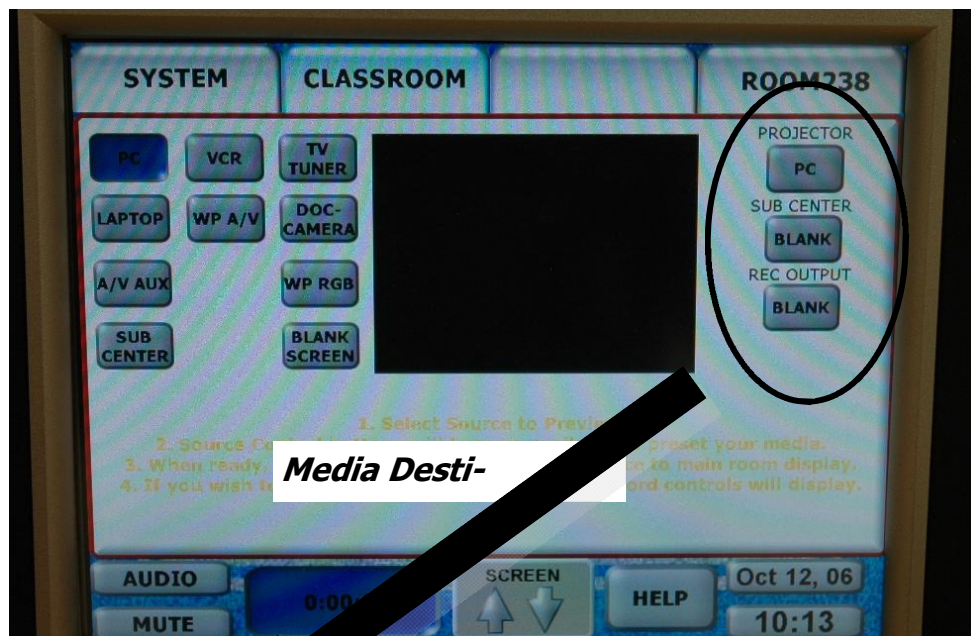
SYSTEM
CLASSROOM
ROOM238

PC
VCR
TV TUNER
LAPTOP
WP A/V
DOC-CAMERA
A/V AUX
WP RGB
SUB CENTER
BLANK SCREEN

PROJECTOR
PC
SUB CENTER
BLANK
REC OUTPUT
BLANK

1. Select Source to Previ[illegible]
2. Source Co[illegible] preset your media.
3. When ready. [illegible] to main room display.
4. If you wish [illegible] ord controls will display.

Media Desti-

AUDIO
MUTE
0:00
SCREEN
HELP
Oct 12, 06
10:13